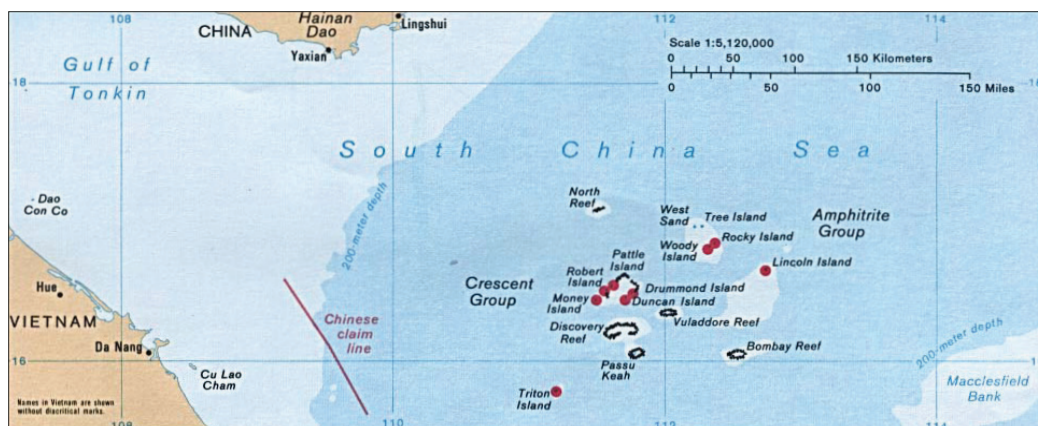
108
110
112
114
CHINA
Hainan Dao
Lingshui
Yaxian
Scale 1:5,120,000
0 50 100 150 Kilometers
0 50 100 150 Miles
18
Gulf of Tonkin
South China Sea
Dao Con Co
200-meter depth
North Reef
West Sand
Tree Island
Amphitrite Group
Woody Island
Rocky Island
Lincoln Island
Pattle Island
Robert Island
Crescent Group
Drummond Island
Hue
Money Island
Duncan Island
VIETNAM
Chinese claim line
Discovery Reef
Vuladdore Reef
Da Nang
200-meter depth
16
Bombay Reef
Cu Lao Cham
Passu Keah
Macclesfield Bank
Triton Island
Names in Vietnam are shown without diacritical marks.
108
110
112
114